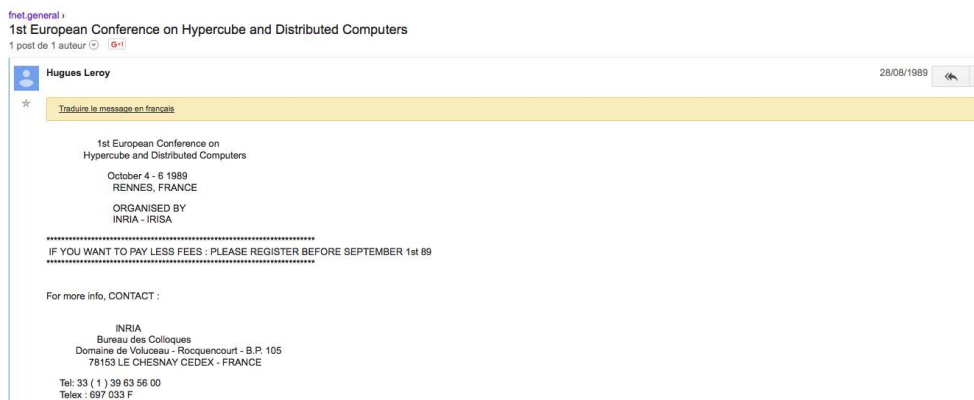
fnet.general ›
1st European Conference on Hypercube and Distributed Computers
1 post de 1 auteur G+1

Hugues Leroy
28/08/1989

Traduire le message en français

1st European Conference on
Hypercube and Distributed Computers

October 4 - 6 1989
RENNES, FRANCE

ORGANISED BY
INRIA - IRISA

**********************************************************************
IF YOU WANT TO PAY LESS FEES : PLEASE REGISTER BEFORE SEPTEMBER 1st 89
**********************************************************************

For more info, CONTACT :

INRIA
Bureau des Colloques
Domaine de Voluceau - Rocquencourt - B.P. 105
78153 LE CHESNAY CEDEX - FRANCE

Tel: 33 ( 1 ) 39 63 56 00
Telex : 697 033 F